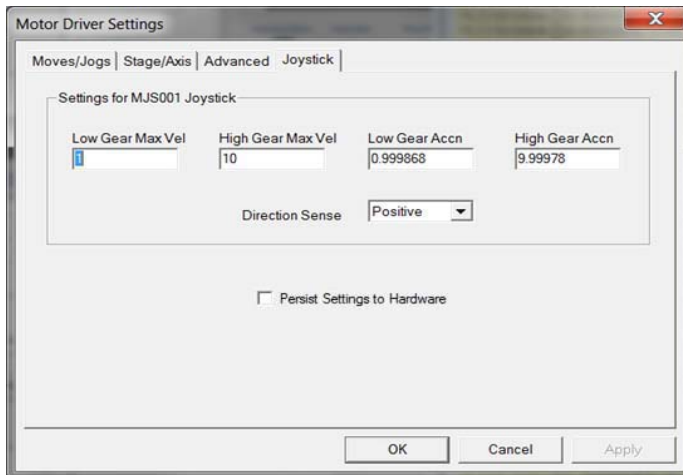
Motor Driver Settings

Moves/Jogs | Stage/Axis | Advanced | Joystick

Settings for MJS001 Joystick

Low Gear Max Vel
1

High Gear Max Vel
10

Low Gear Accn
0.999868

High Gear Accn
9.99978

Direction Sense
Positive

Persist Settings to Hardware

OK
Cancel
Apply